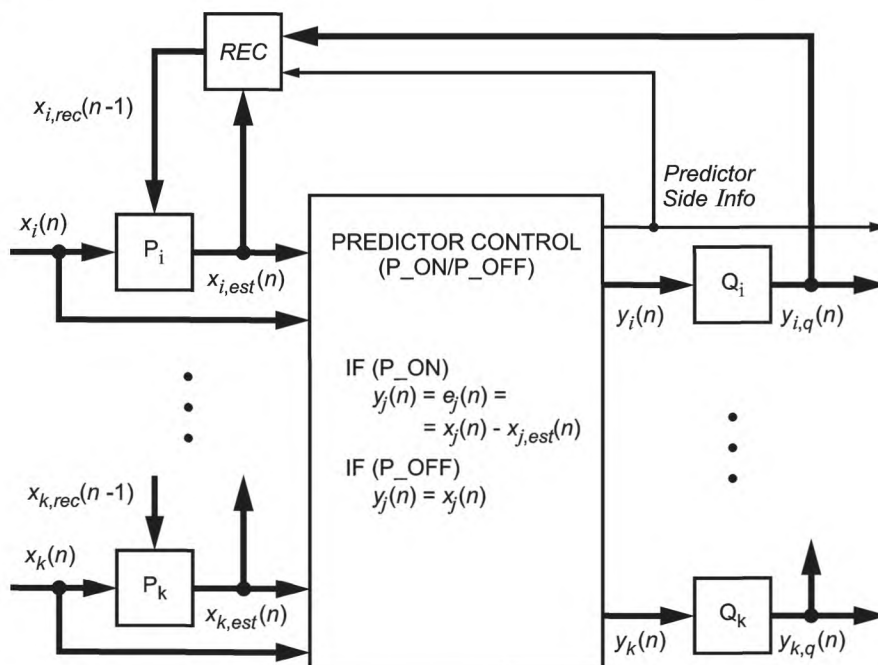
REC

$x_{i,rec}(n-1)$

Predictor Side Info

$x_i(n)$

$P_i$

$x_{i,est}(n)$

PREDICTOR CONTROL (P_ON/P_OFF)

$y_i(n)$

$Q_i$

$y_{i,q}(n)$

IF (P_ON)
$y_j(n) = e_j(n) =$
$= x_j(n) - x_{j,est}(n)$

IF (P_OFF)
$y_j(n) = x_j(n)$

$x_{k,rec}(n-1)$

$x_k(n)$

$P_k$

$x_{k,est}(n)$

$y_k(n)$

$Q_k$

$y_{k,q}(n)$